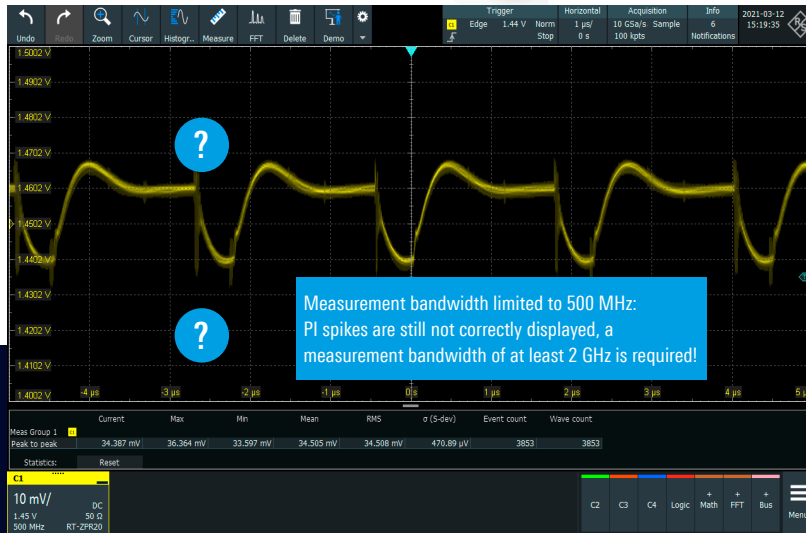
Undo Redo Zoom Cursor Histogr... Measure FFT Delete Demo

Trigger
C1 Edge 1.44 V Norm
Stop

Horizontal
1 µs/
0 s

Acquisition
10 GSa/s Sample
100 kpts

Info
6
Notifications

2021-03-12
15:19:35

1.5002 V
1.4902 V
1.4802 V
1.4702 V
1.4602 V
1.4502 V
1.4402 V
1.4302 V
1.4202 V
1.4102 V
1.4002 V

?

?

Measurement bandwidth limited to 500 MHz:
PI spikes are still not correctly displayed, a measurement bandwidth of at least 2 GHz is required!

-4 µs -3 µs -2 µs -1 µs 0 s 1 µs 2 µs 3 µs 4 µs 5

| Meas Group 1 | Current | Max | Min | Mean | RMS | σ (S-dev) | Event count | Wave count |
|---|---|---|---|---|---|---|---|---|
| Peak to peak | 34.387 mV | 36.364 mV | 33.597 mV | 34.505 mV | 34.508 mV | 470.89 µV | 3853 | 3853 |

Statistics: Reset

C1
10 mV/
DC
1.45 V 50 Ω
500 MHz RT-ZPR20

C2 C3 C4 Logic Math FFT Bus Menu